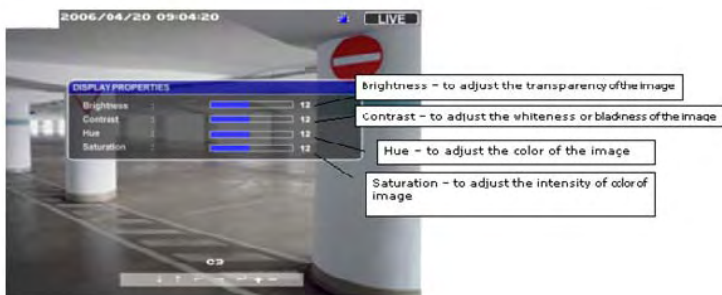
2006/04/20 09:04:20

LIVE

DISPLAY PROPERTIES

| | | |
|---|---|---|
| Brightness | : | 12 |
| Contrast | : | 12 |
| Hue | : | 12 |
| Saturation | : | 12 |

Brightness – to adjust the transparency of the image

Contrast – to adjust the whiteness or blackness of the image

Hue – to adjust the color of the image

Saturation – to adjust the intensity of color of image

C3